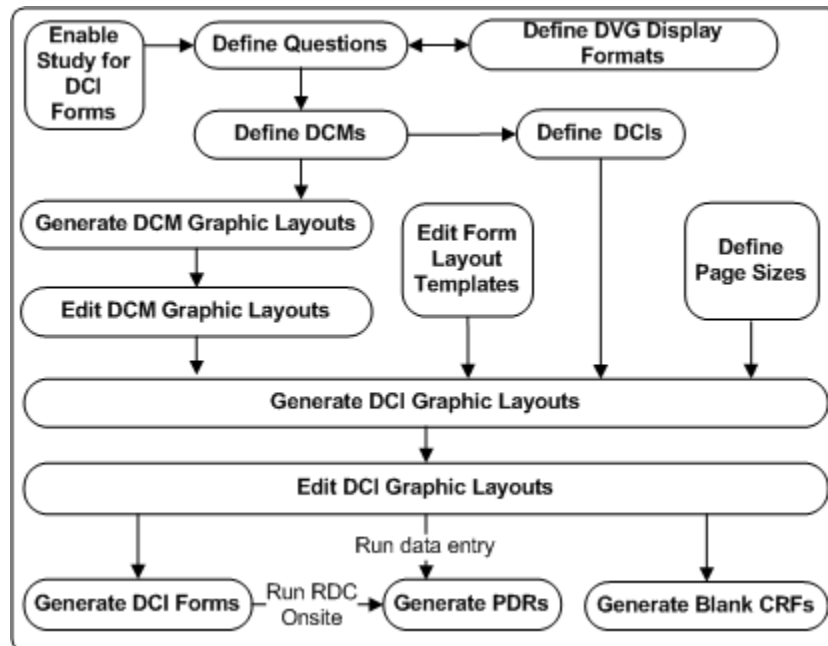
Enable Study for DCI Forms

Define Questions

Define DVG Display Formats

Define DCMs

Define DCIs

Generate DCM Graphic Layouts

Edit Form Layout Templates

Define Page Sizes

Edit DCM Graphic Layouts

Generate DCI Graphic Layouts

Edit DCI Graphic Layouts

Run data entry

Generate DCI Forms

Run RDC Onsite

Generate PDRs

Generate Blank CRFs